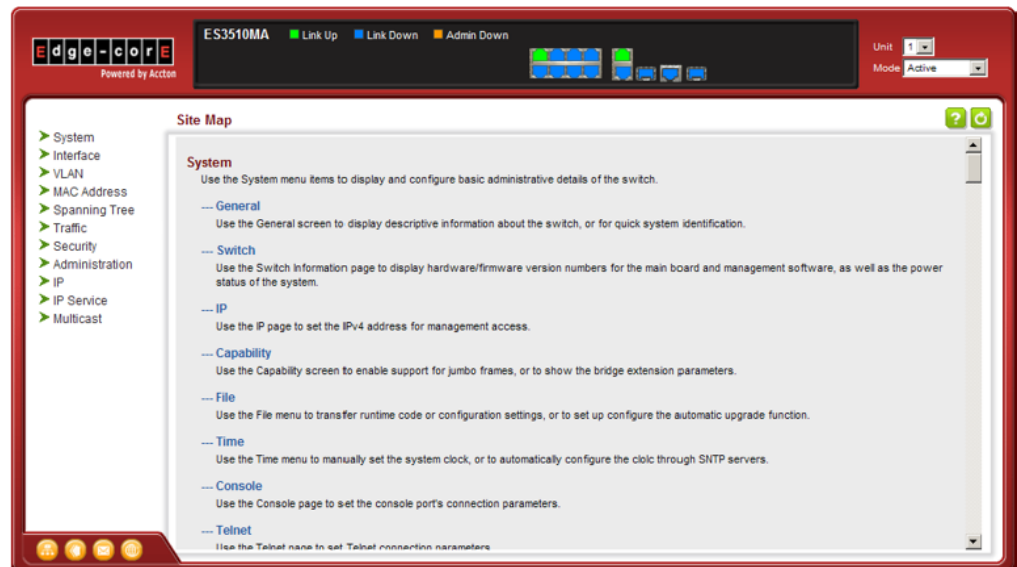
Edge-core
Powered by Accton

ES3510MA
Link Up
Link Down
Admin Down

Unit 1
Mode Active

System
Interface
VLAN
MAC Address
Spanning Tree
Traffic
Security
Administration
IP
IP Service
Multicast

Site Map

System
Use the System menu items to display and configure basic administrative details of the switch.

--- General
Use the General screen to display descriptive information about the switch, or for quick system identification.

--- Switch
Use the Switch Information page to display hardware/firmware version numbers for the main board and management software, as well as the power status of the system.

--- IP
Use the IP page to set the IPv4 address for management access.

--- Capability
Use the Capability screen to enable support for jumbo frames, or to show the bridge extension parameters.

--- File
Use the File menu to transfer runtime code or configuration settings, or to set up configure the automatic upgrade function.

--- Time
Use the Time menu to manually set the system clock, or to automatically configure the cloic through SNTP servers.

--- Console
Use the Console page to set the console port's connection parameters.

--- Telnet
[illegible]